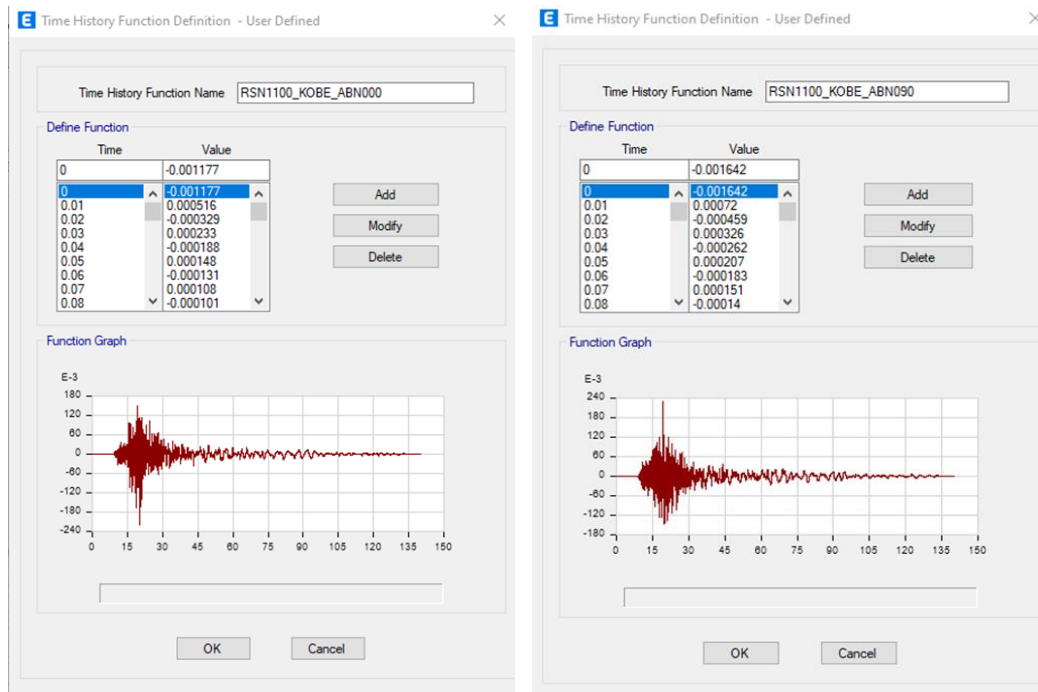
E Time History Function Definition - User Defined

Time History Function Name RSN1100_KOBE_ABN000

Define Function

| Time | Value |
|---|---|
| 0 | -0.001177 |
| 0 | -0.001177 |
| 0.01 | 0.000516 |
| 0.02 | -0.000329 |
| 0.03 | 0.000233 |
| 0.04 | -0.000188 |
| 0.05 | 0.000148 |
| 0.06 | -0.000131 |
| 0.07 | 0.000108 |
| 0.08 | -0.000101 |

Add
Modify
Delete

Function Graph

E-3
180
120
60
0
-60
-120
-180
-240
0 15 30 45 60 75 90 105 120 135 150

OK Cancel

E Time History Function Definition - User Defined

Time History Function Name RSN1100_KOBE_ABN090

Define Function

| Time | Value |
|---|---|
| 0 | -0.001642 |
| 0 | -0.001642 |
| 0.01 | 0.00072 |
| 0.02 | -0.000459 |
| 0.03 | 0.000326 |
| 0.04 | -0.000262 |
| 0.05 | 0.000207 |
| 0.06 | -0.000183 |
| 0.07 | 0.000151 |
| 0.08 | -0.00014 |

Add
Modify
Delete

Function Graph

E-3
240
180
120
60
0
-60
-120
-180
0 15 30 45 60 75 90 105 120 135 150

OK Cancel